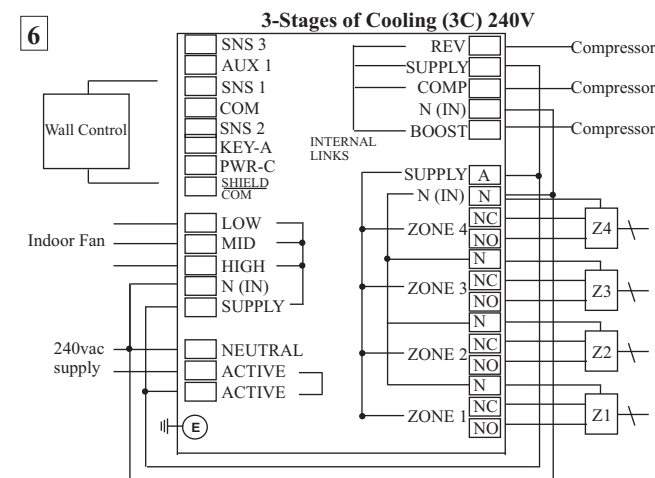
6

3-Stages of Cooling (3C) 240V

SNS 3
AUX 1
SNS 1
COM
SNS 2
KEY-A
PWR-C
SHIELD
COM

Wall Control

REV
SUPPLY
COMP
N (IN)
BOOST

INTERNAL LINKS

Compressor
Compressor
Compressor

LOW
MID
HIGH
N (IN)
SUPPLY

Indoor Fan

SUPPLY A
N (IN) N
ZONE 4 NC NO
N
ZONE 3 NC NO
N
ZONE 2 NC NO
N
ZONE 1 NC NO

Z4
Z3
Z2
Z1

240vac supply

NEUTRAL
ACTIVE
ACTIVE

E